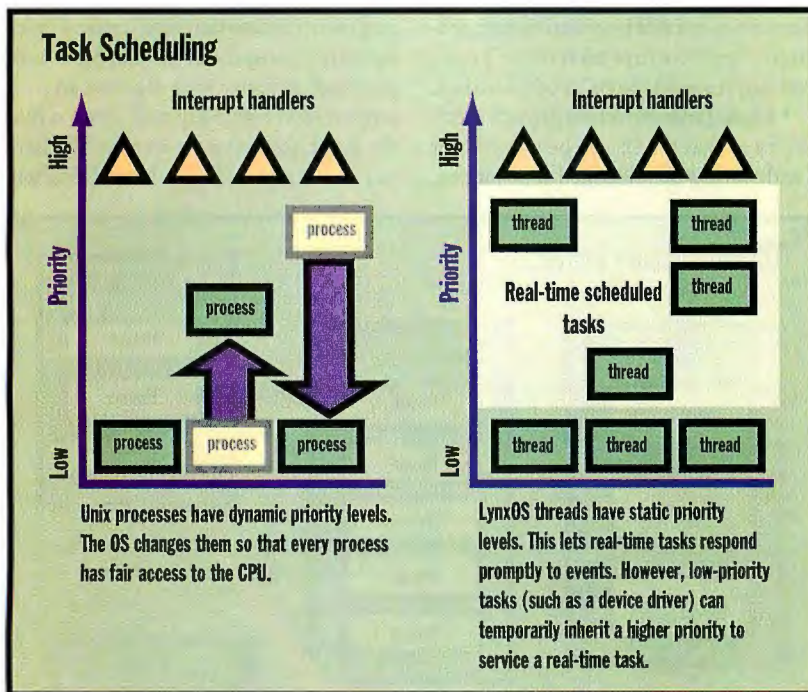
Task Scheduling

Interrupt handlers

High

Priority

Low

process

process

process

process

process

Unix processes have dynamic priority levels. The OS changes them so that every process has fair access to the CPU.

Interrupt handlers

High

Priority

Low

thread

thread

thread

Real-time scheduled tasks

thread

thread

thread

thread

LynxOS threads have static priority levels. This lets real-time tasks respond promptly to events. However, low-priority tasks (such as a device driver) can temporarily inherit a higher priority to service a real-time task.